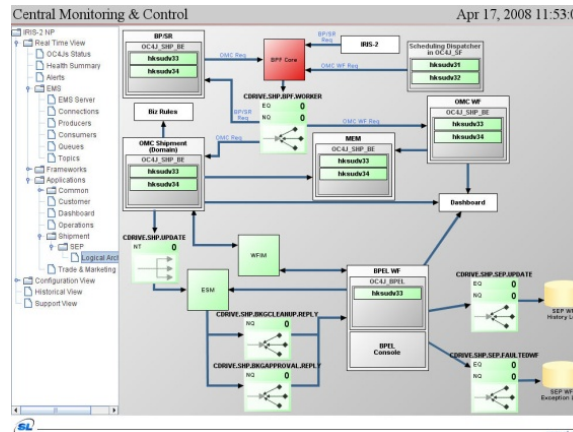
Central Monitoring & Control

Apr 17, 2008 11:53:0

IRIS-2 NP
Real Time View
OC4Js Status
Health Summary
Alerts
EMS
EMS Server
Connections
Producers
Consumers
Queues
Topics
Frameworks
Applications
Common
Customer
Dashboard
Operations
Shipment
SEP
Logical Arch
Trade & Marketing
Configuration View
Historical View
Support View

BP/SR
OC4J_SHP_BE
hksudv33
hksudv34

BP/SR Req

IRIS-2

OMC Req

BPF Core

OMC WF Req

Scheduling Dispatcher in OC4J_SF
hksudv31
hksudv32

Biz Rules

BP/SR Req

CDRIVE.SHP.BPF.WORKER
EQ 0
NQ 0

OMC WF
OC4J_SHP_BE
hksudv33
hksudv34

OMC Req

OMC WF Req

OMC Shipment (Domain)
OC4J_SHP_BE
hksudv33
hksudv34

MEM
OC4J_SHP_BE
hksudv33
hksudv34

Dashboard

CDRIVE.SHP.UPDATE
NT 0

WFIM

ESM

BPEL WF
OC4J_BPEL
hksudv33

CDRIVE.SHP.SEP.UPDATE
EQ 0
NQ 0

SEP W History L

CDRIVE.SHP.BKGCLEANUP.REPLY
NQ 0

BPEL Console

CDRIVE.SHP.BKGAPPROVAL.REPLY
NQ 0

CDRIVE.SHP.SEP.FAULTEDWF
EQ 0
NQ 0

SEP WF Exception

SL